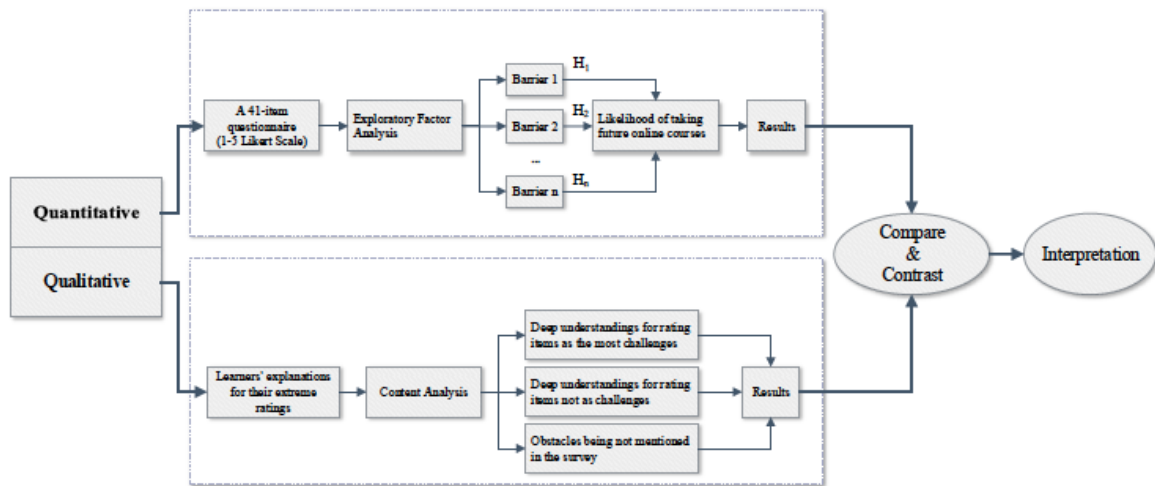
Quantitative

A 41-item questionnaire (1-5 Likert Scale)

Exploratory Factor Analysis

Barrier 1

$H_1$

Barrier 2

$H_2$

...

Barrier n

$H_n$

Likelihood of taking future online courses

Results

Compare & Contrast

Interpretation

Qualitative

Learners' explanations for their extreme ratings

Content Analysis

Deep understandings for rating items as the most challenges

Deep understandings for rating items not as challenges

Obstacles being not mentioned in the survey

Results